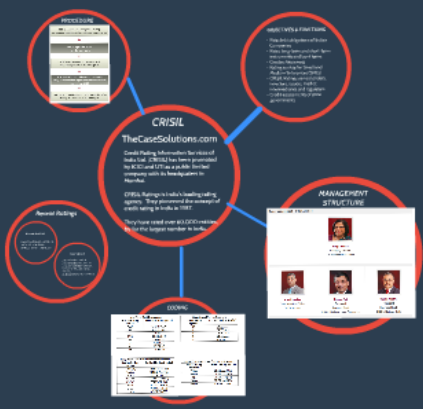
PROCEDURE

OBJECTIVES & FUNCTIONS

CRISIL

TheCaseSolutions.com

Credit Rating Information Services of India Ltd. (CRISIL) has been promoted by ICICI and UTI as a public limited company with its headquarters in Mumbai.

CRISIL Ratings is India's leading rating agency. They pioneered the concept of credit rating in India in 1987.

They have rated over 60,000 entities, by far the largest number in India.

Recent Ratings

MANAGEMENT STRUCTURE

CODING